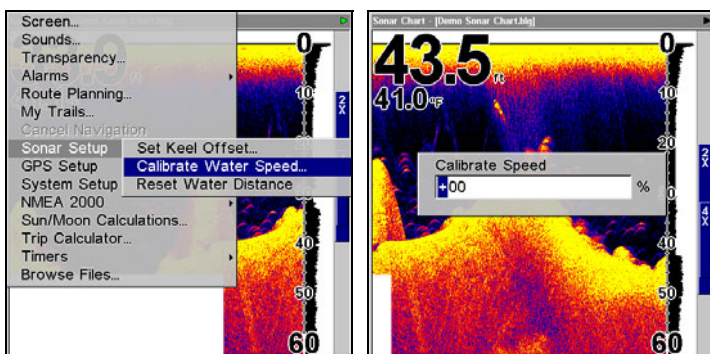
Screen...
Sounds...
Transparency...
Alarms
Route Planning...
My Trails...
Cancel Navigation
Sonar Setup
GPS Setup
System Setup
NMEA 2000
Sun/Moon Calculations...
Trip Calculator...
Timers
Browse Files...

Set Keel Offset...
Calibrate Water Speed...
Reset Water Distance

0
10
2X
40
50
60

Sonar Chart - [Demo Sonar Chart.blg]

43.5 ft
41.0°F

0
10
20
Calibrate Speed
+00 %
2X
4X
40
50
60